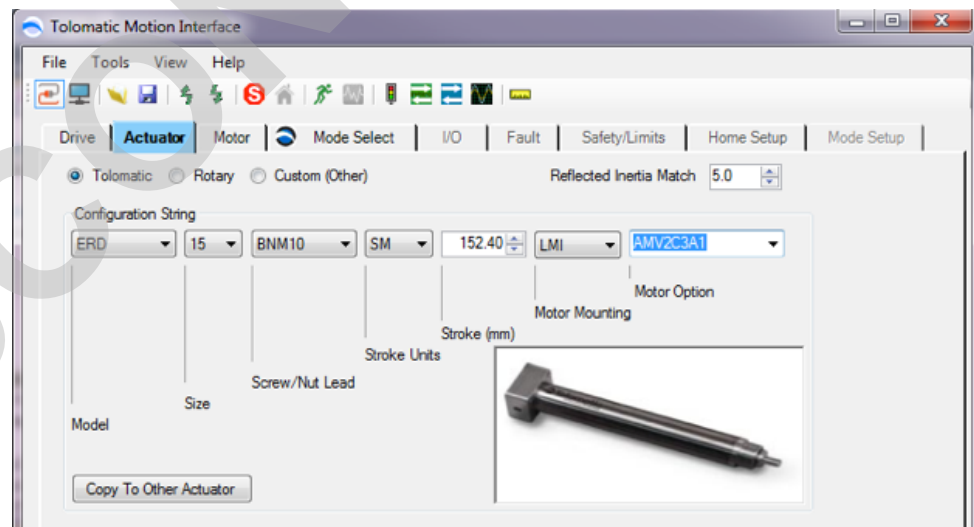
Tolomatic Motion Interface

File Tools View Help

Drive | Actuator | Motor | Mode Select | I/O | Fault | Safety/Limits | Home Setup | Mode Setup

Tolomatic Rotary Custom (Other)

Reflected Inertia Match 5.0

Configuration String

ERD 15 BNM10 SM 152.40 LMI AMV2C3A1

Motor Option

Motor Mounting

Stroke (mm)

Stroke Units

Screw/Nut Lead

Size

Model

Copy To Other Actuator